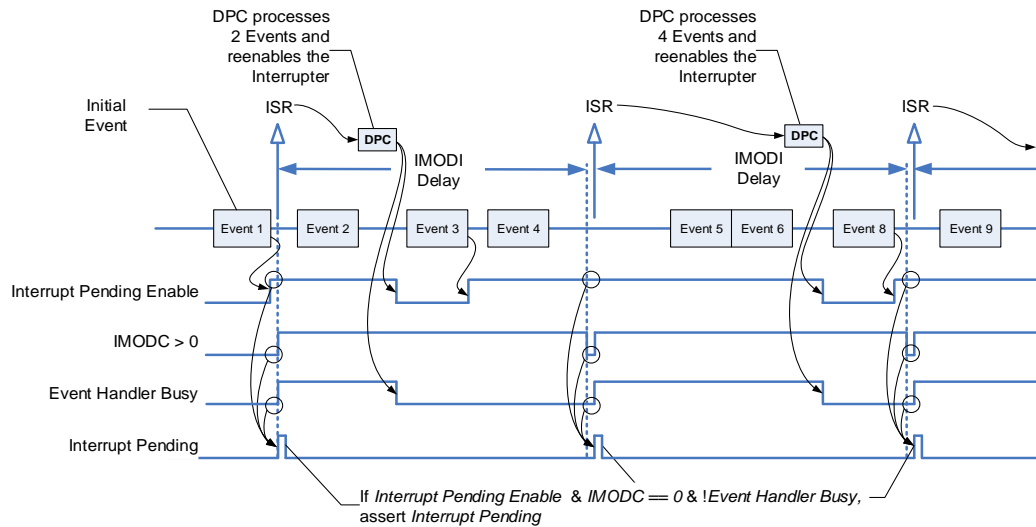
DPC processes 2 Events and reenables the Interrupter

DPC processes 4 Events and reenables the Interrupter

Initial Event

ISR

DPC

ISR

DPC

ISR

IMODI Delay

IMODI Delay

Event 1

Event 2

Event 3

Event 4

Event 5

Event 6

Event 8

Event 9

Interrupt Pending Enable

IMODC > 0

Event Handler Busy

Interrupt Pending

If *Interrupt Pending Enable* & *IMODC == 0* & !*Event Handler Busy*, assert *Interrupt Pending*